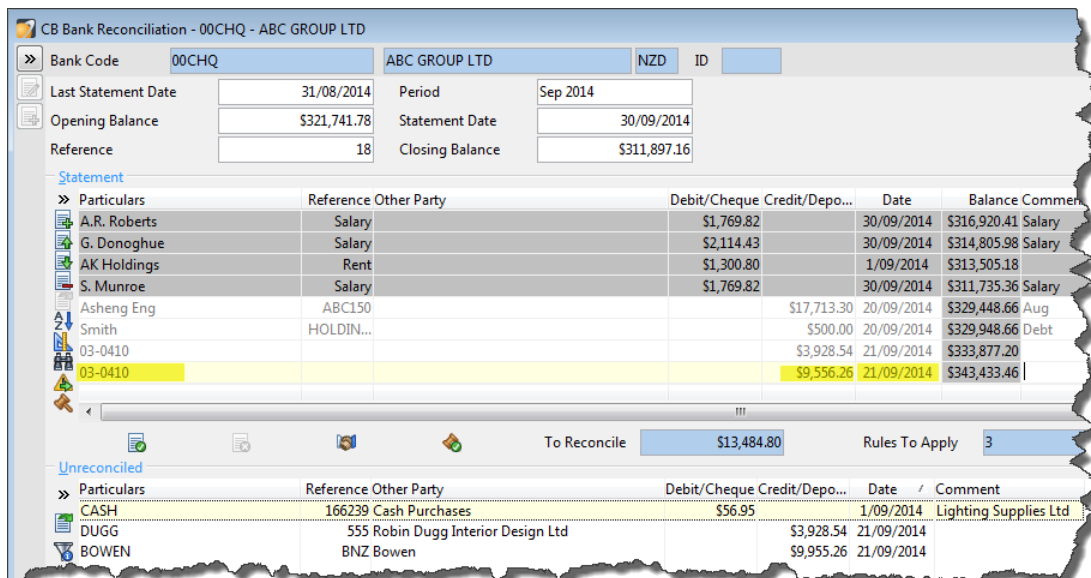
CB Bank Reconciliation - 00CHQ - ABC GROUP LTD

»

Bank Code | 00CHQ | ABC GROUP LTD | NZD | ID

Last Statement Date 31/08/2014 Period Sep 2014
Opening Balance $321,741.78 Statement Date 30/09/2014
Reference 18 Closing Balance $311,897.16

Statement

| » Particulars | Reference | Other Party | Debit/Cheque | Credit/Depo... | Date | Balance | Commen |
|---|---|---|---|---|---|---|---|
| A.R. Roberts | Salary | | $1,769.82 | | 30/09/2014 | $316,920.41 | Salary |
| G. Donoghue | Salary | | $2,114.43 | | 30/09/2014 | $314,805.98 | Salary |
| AK Holdings | Rent | | $1,300.80 | | 1/09/2014 | $313,505.18 | |
| S. Munroe | Salary | | $1,769.82 | | 30/09/2014 | $311,735.36 | Salary |
| Asheng Eng | ABC150 | | | $17,713.30 | 20/09/2014 | $329,448.66 | Aug |
| Smith | HOLDIN... | | | $500.00 | 20/09/2014 | $329,948.66 | Debt |
| 03-0410 | | | | $3,928.54 | 21/09/2014 | $333,877.20 | |
| 03-0410 | | | | $9,556.26 | 21/09/2014 | $343,433.46 | |

III

To Reconcile $13,484.80 Rules To Apply 3

Unreconciled

| » Particulars | Reference | Other Party | Debit/Cheque | Credit/Depo... | Date | Comment |
|---|---|---|---|---|---|---|
| CASH | 166239 | Cash Purchases | $56.95 | | 1/09/2014 | Lighting Supplies Ltd |
| DUGG | 555 | Robin Dugg Interior Design Ltd | | $3,928.54 | 21/09/2014 | |
| BOWEN | | BNZ Bowen | | $9,955.26 | 21/09/2014 | |